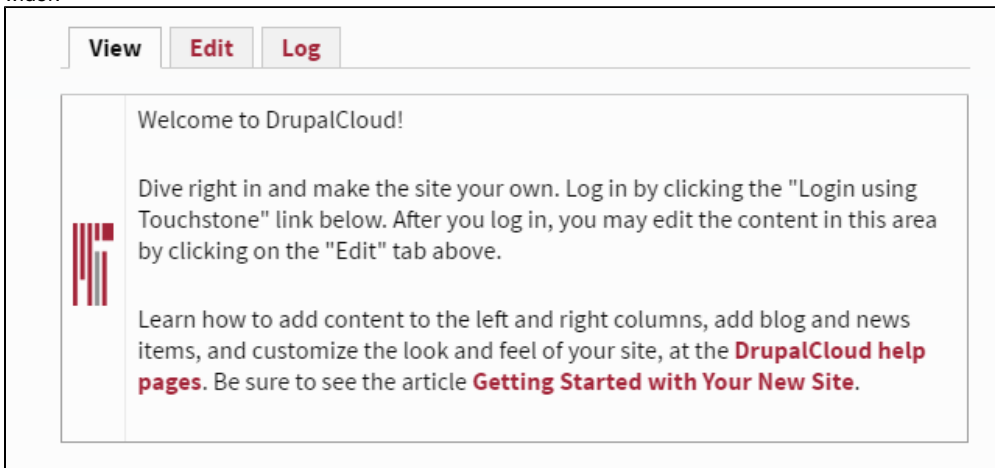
View Edit Log

Welcome to DrupalCloud!

Dive right in and make the site your own. Log in by clicking the "Login using Touchstone" link below. After you log in, you may edit the content in this area by clicking on the "Edit" tab above.

Learn how to add content to the left and right columns, add blog and news items, and customize the look and feel of your site, at the DrupalCloud help pages. Be sure to see the article Getting Started with Your New Site.